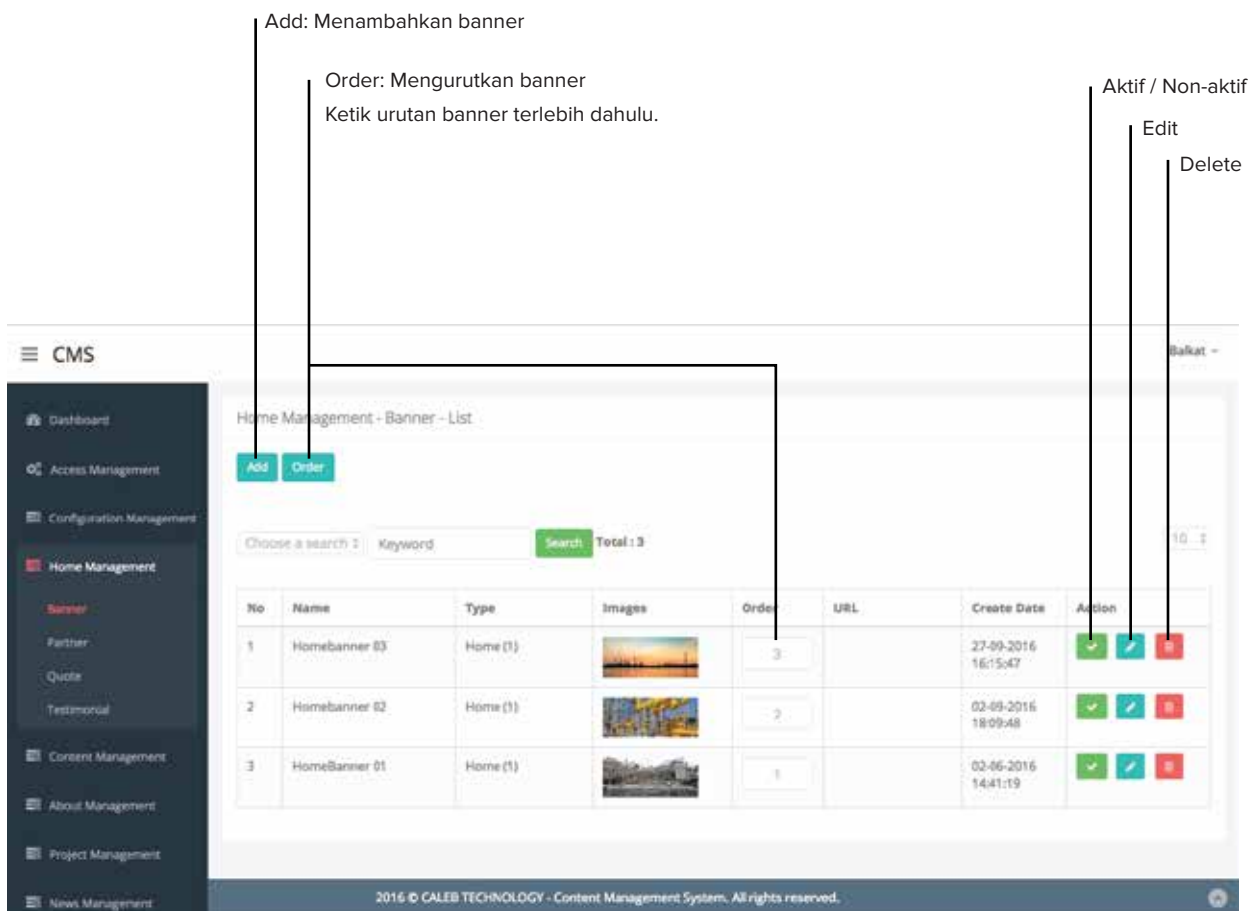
Add: Menambahkan banner

Order: Mengurutkan banner
Ketik urutan banner terlebih dahulu.

Aktif / Non-aktif

Edit

Delete

≡ CMS

Balkat ~

Dashboard
Access Management
Configuration Management
Home Management
Banner
Partner
Quote
Testimonial
Content Management
About Management
Project Management
News Management

Home Management - Banner - List

Add Order

Choose a search ⇕ Keyword Search Total : 3

10 ⇕

| No | Name | Type | Images | Order | URL | Create Date | Action |
|---|---|---|---|---|---|---|---|
| 1 | Homebanner 03 | Home (1) | | 3 | | 27-09-2016 16:15:47 | |
| 2 | Homebanner 02 | Home (1) | | 2 | | 02-09-2016 18:09:48 | |
| 3 | HomeBanner 01 | Home (1) | | 1 | | 02-06-2016 14:41:19 | |

2016 © CALEB TECHNOLOGY - Content Management System. All rights reserved.